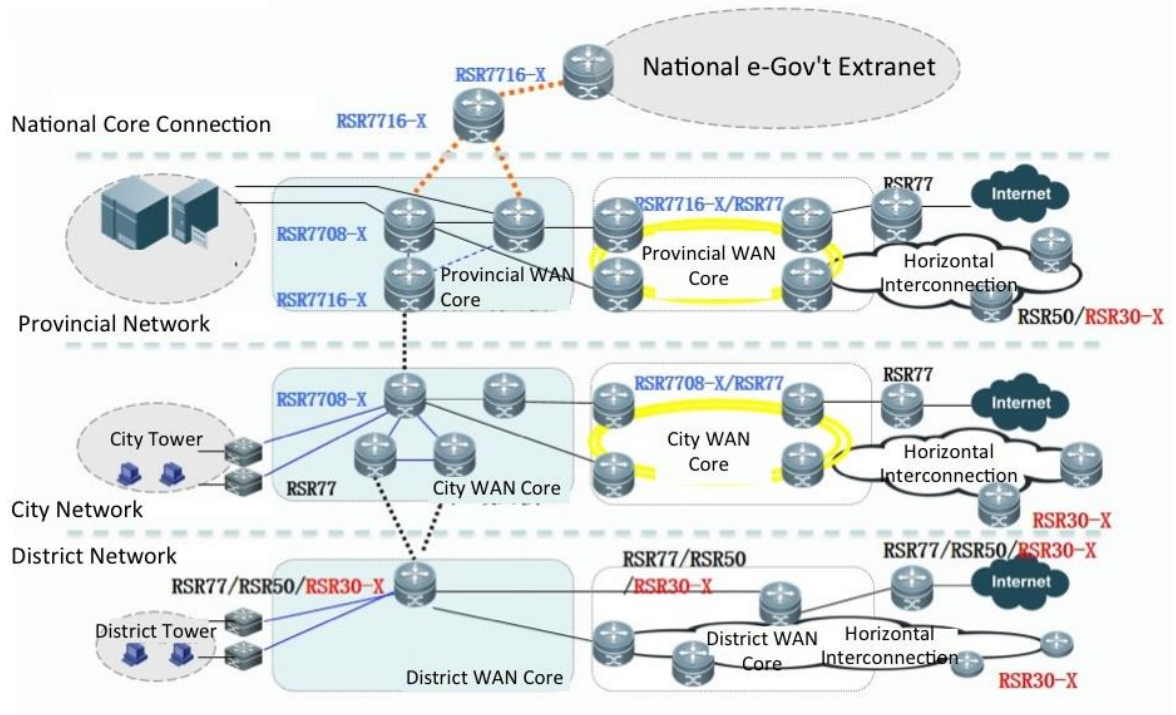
National e-Gov't Extranet

RSR7716-X

RSR7716-X

National Core Connection

RSR7708-X

RSR7716-X

Provincial WAN Core

RSR7716-X/RSR77

Provincial WAN Core

RSR77

Internet

Horizontal Interconnection

RSR50/RSR30-X

Provincial Network

RSR7708-X

City Tower

RSR77

City WAN Core

RSR7708-X/RSR77

City WAN Core

RSR77

Internet

Horizontal Interconnection

RSR30-X

City Network

District Network

RSR77/RSR50/RSR30-X

District Tower

District WAN Core

RSR77/RSR50 /RSR30-X

District WAN Core

RSR77/RSR50/RSR30-X

Internet

Horizontal Interconnection

RSR30-X